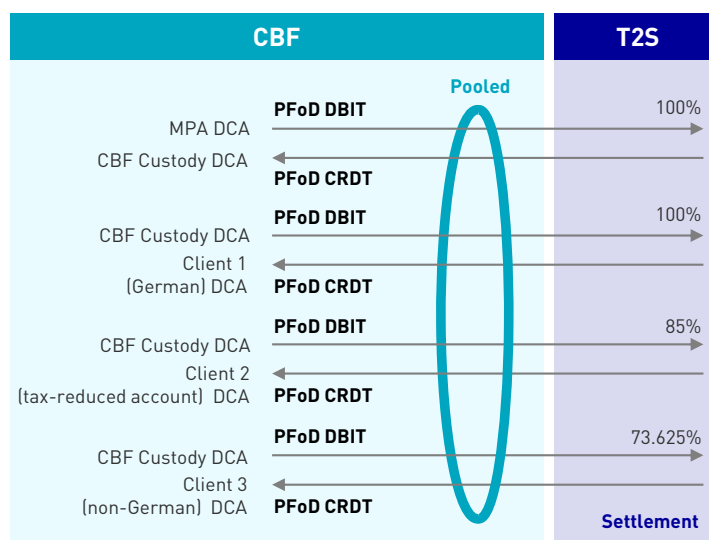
CBF

T2S

Pooled

MPA DCA
PFoD DBIT
100%

CBF Custody DCA
PFoD CRDT

PFoD DBIT
100%
CBF Custody DCA
Client 1 (German) DCA
PFoD CRDT

PFoD DBIT
85%
CBF Custody DCA
Client 2 (tax-reduced account) DCA
PFoD CRDT

PFoD DBIT
73.625%
CBF Custody DCA
Client 3 (non-German) DCA
PFoD CRDT

Settlement